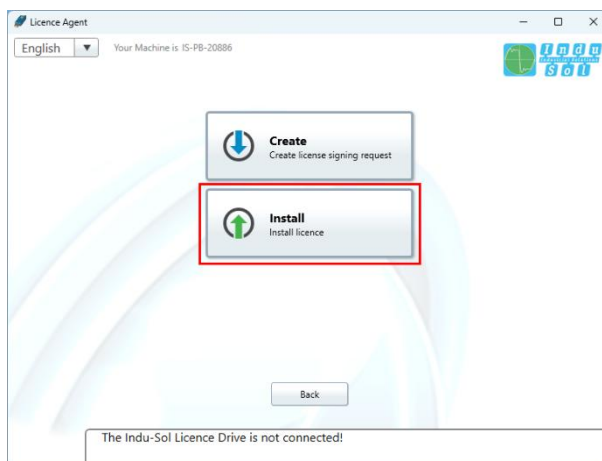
Licence Agent

English ▼ Your Machine is: IS-PB-20886

Indu Industrial Solutions Sol

Create
Create license signing request

Install
Install licence

Back

The Indu-Sol Licence Drive is not connected!